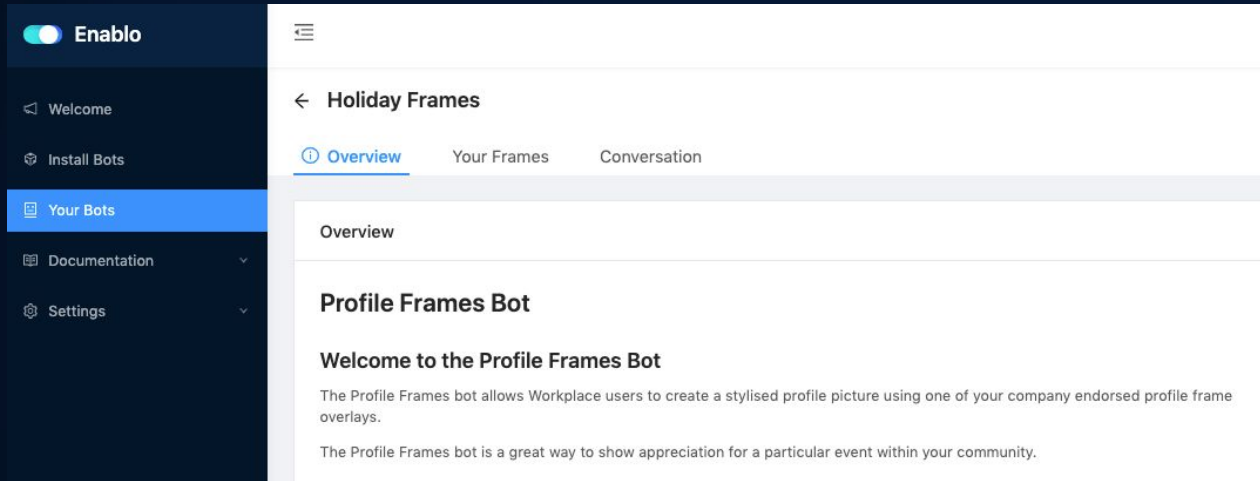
Enablo

Welcome
Install Bots
Your Bots
Documentation
Settings

← Holiday Frames

Overview Your Frames Conversation

Overview

Profile Frames Bot

Welcome to the Profile Frames Bot

The Profile Frames bot allows Workplace users to create a stylised profile picture using one of your company endorsed profile frame overlays.

The Profile Frames bot is a great way to show appreciation for a particular event within your community.